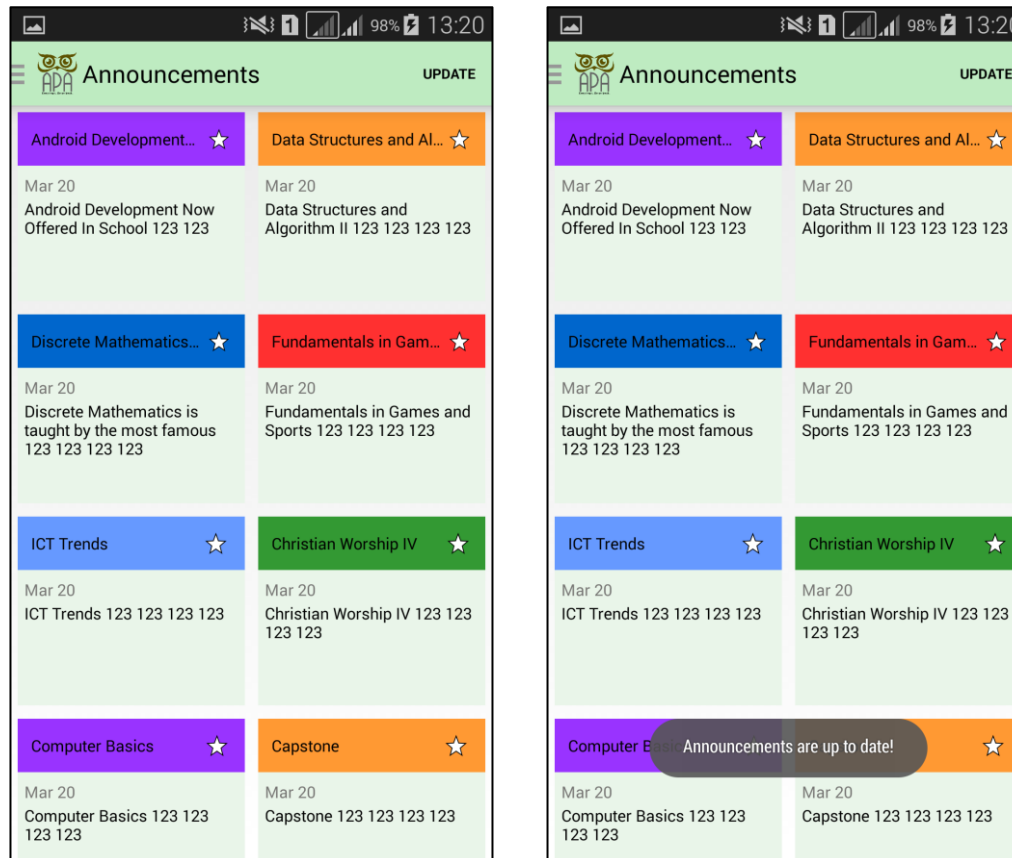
98% 13:20

APA Announcements UPDATE

Android Development...
Mar 20
Android Development Now Offered In School 123 123

Data Structures and Al...
Mar 20
Data Structures and Algorithm II 123 123 123 123

Discrete Mathematics...
Mar 20
Discrete Mathematics is taught by the most famous 123 123 123 123

Fundamentals in Gam...
Mar 20
Fundamentals in Games and Sports 123 123 123 123

ICT Trends
Mar 20
ICT Trends 123 123 123 123

Christian Worship IV
Mar 20
Christian Worship IV 123 123 123 123

Computer Basics
Mar 20
Computer Basics 123 123 123 123

Capstone
Mar 20
Capstone 123 123 123 123

98% 13:2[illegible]

APA Announcements UPDATE

Android Development...
Mar 20
Android Development Now Offered In School 123 123

Data Structures and Al...
Mar 20
Data Structures and Algorithm II 123 123 123 123

Discrete Mathematics...
Mar 20
Discrete Mathematics is taught by the most famous 123 123 123 123

Fundamentals in Gam...
Mar 20
Fundamentals in Games and Sports 123 123 123 123

ICT Trends
Mar 20
ICT Trends 123 123 123 123

Christian Worship IV
Mar 20
Christian Worship IV 123 123 123 123

Computer B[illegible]
Announcements are up to date!
Mar 20
Computer Basics 123 123 123 123

Mar 20
Capstone 123 123 123 123